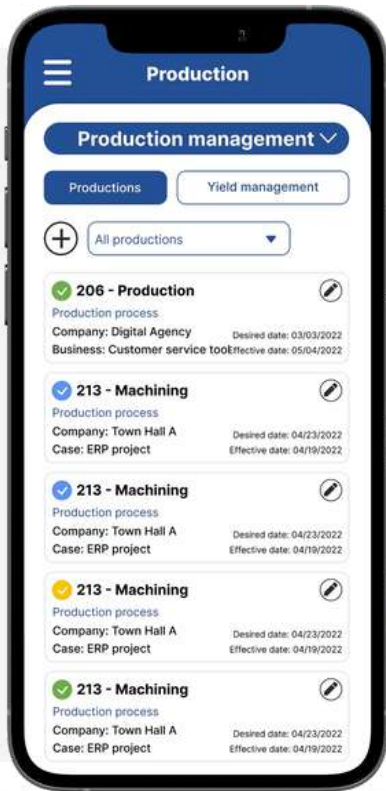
Production

Production management

Productions

Yield management

All productions

206 - Production
Production process
Company: Digital Agency
Business: Customer service tool
Desired date: 03/03/2022
Effective date: 05/04/2022

213 - Machining
Production process
Company: Town Hall A
Case: ERP project
Desired date: 04/23/2022
Effective date: 04/19/2022

213 - Machining
Production process
Company: Town Hall A
Case: ERP project
Desired date: 04/23/2022
Effective date: 04/19/2022

213 - Machining
Production process
Company: Town Hall A
Case: ERP project
Desired date: 04/23/2022
Effective date: 04/19/2022

213 - Machining
Production process
Company: Town Hall A
Case: ERP project
Desired date: 04/23/2022
Effective date: 04/19/2022